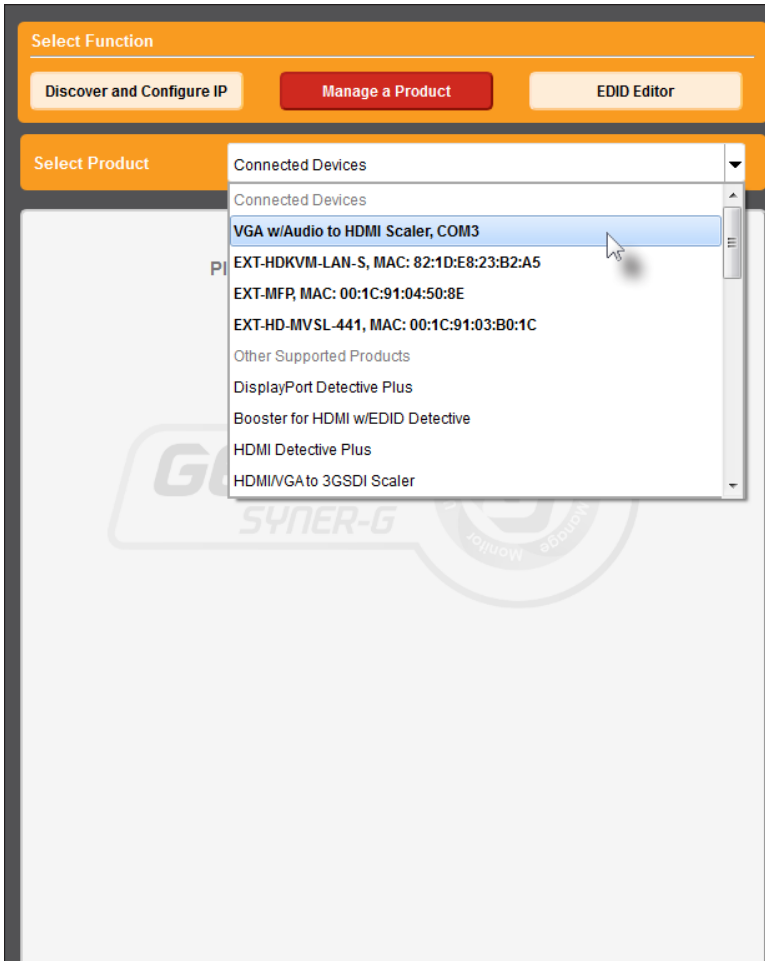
Select Function

Discover and Configure IP

Manage a Product

EDID Editor

Select Product

Connected Devices

Connected Devices

VGA w/Audio to HDMI Scaler, COM3

EXT-HDKVM-LAN-S, MAC: 82:1D:E8:23:B2:A5

EXT-MFP, MAC: 00:1C:91:04:50:8E

EXT-HD-MVSL-441, MAC: 00:1C:91:03:B0:1C

Other Supported Products

DisplayPort Detective Plus

Booster for HDMI w/EDID Detective

HDMI Detective Plus

HDMI/VGA to 3GSDI Scaler

Pl

G

SYNER-G

Manage Monitor